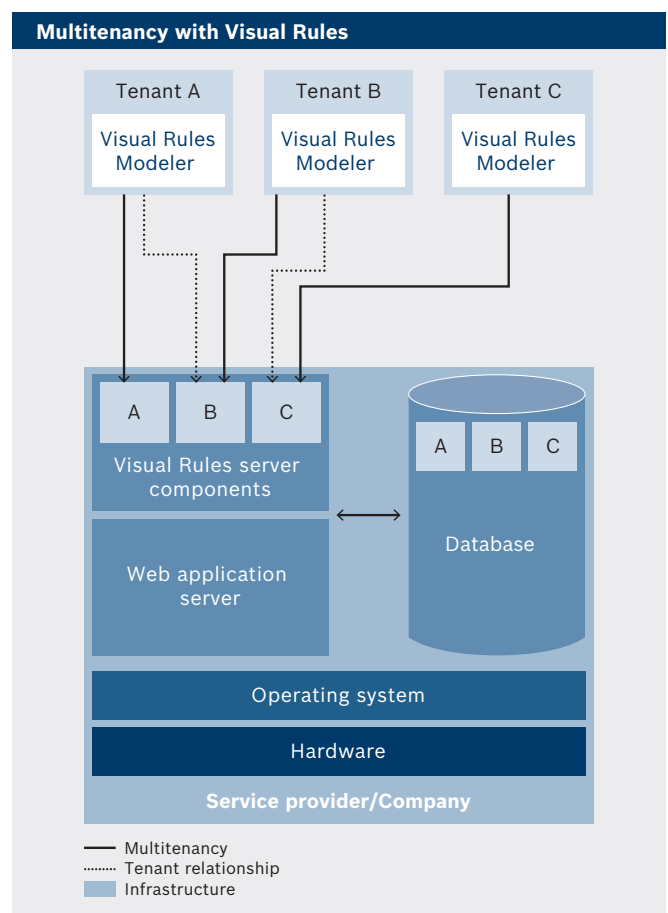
Multitenancy with Visual Rules

Tenant A
Visual Rules Modeler

Tenant B
Visual Rules Modeler

Tenant C
Visual Rules Modeler

A
B
C

Visual Rules server components

A
B
C

Database

Web application server

Operating system

Hardware

Service provider/Company

Multitenancy
Tenant relationship
Infrastructure